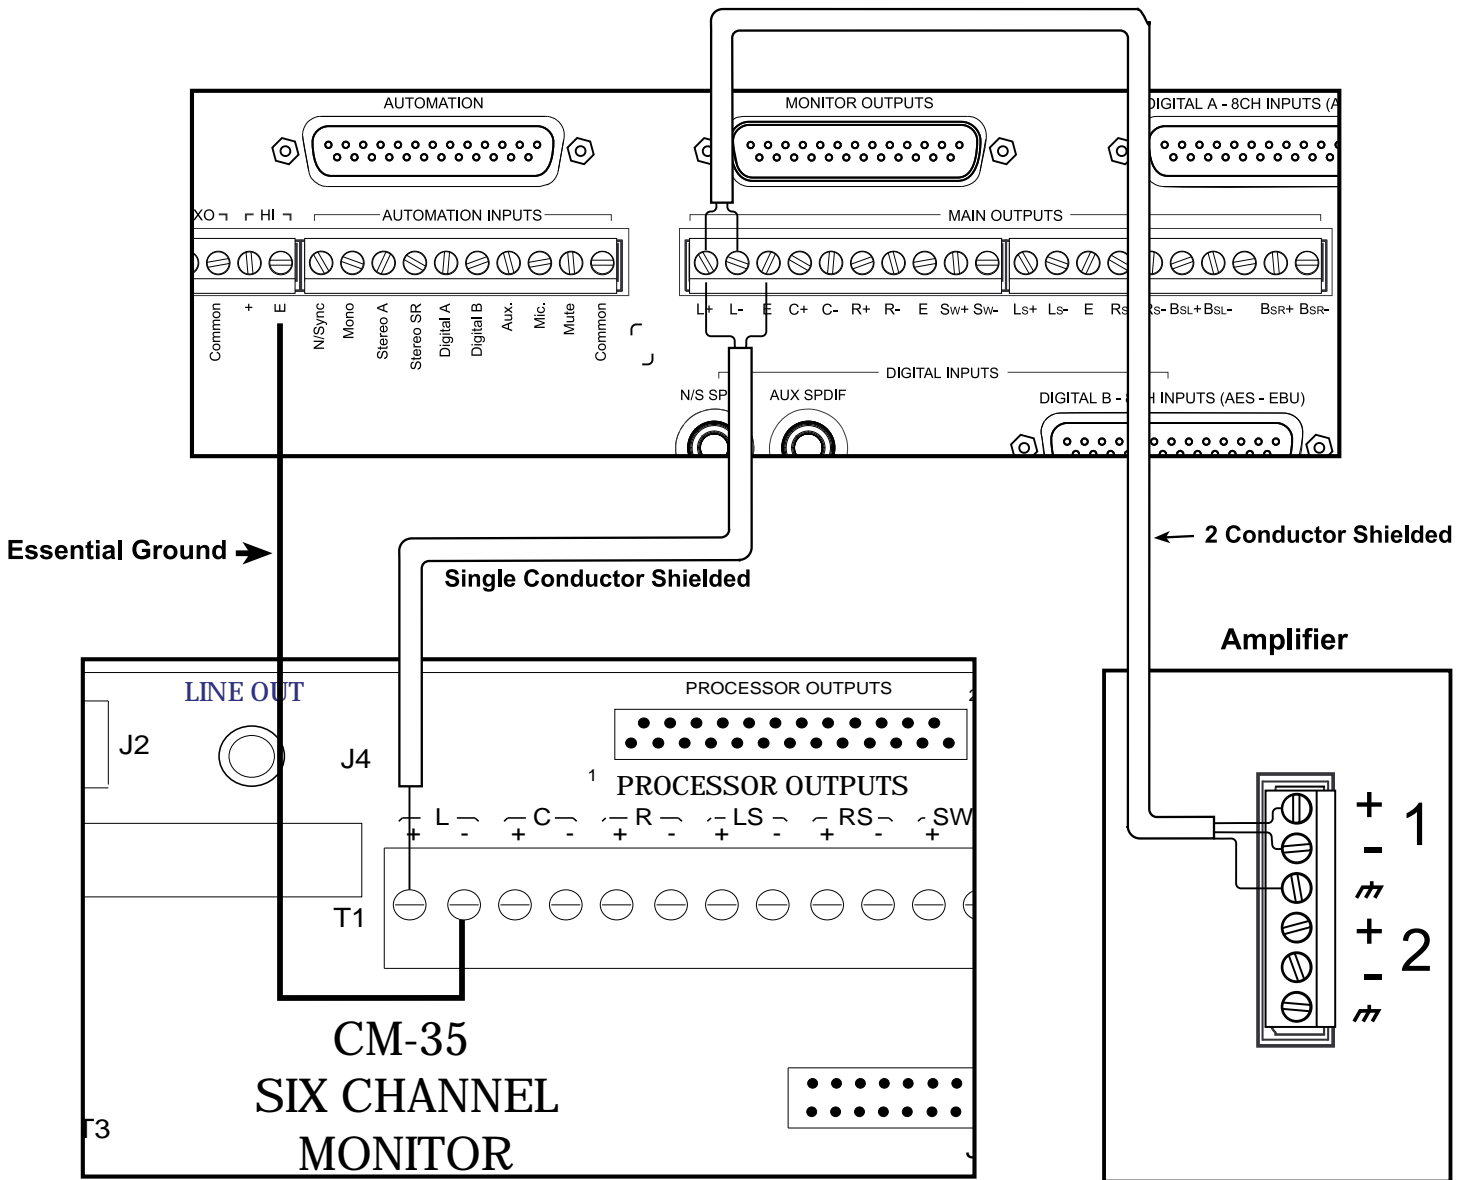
AUTOMATION

MONITOR OUTPUTS

DIGITAL A - 8CH INPUTS (A

XO HI

AUTOMATION INPUTS

MAIN OUTPUTS

Common + E N/Sync Mono Stereo A Stereo SR Digital A Digital B Aux. Mic. Mute Common

L+ L- E C+ C- R+ R- E Sw+ Sw- Ls+ Ls- E Rs Rs- Bsl+ Bsl- Bsr+ Bsr-

DIGITAL INPUTS

N/S SP

AUX SPDIF

DIGITAL B - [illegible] INPUTS (AES - EBU)

Essential Ground

Single Conductor Shielded

2 Conductor Shielded

Amplifier

LINE OUT

J2

J4

PROCESSOR OUTPUTS

1

PROCESSOR OUTPUTS

L C R LS RS SW

+ - + - + - + - + - +

T1

+ 1 -

+ 2 -

CM-35
SIX CHANNEL
MONITOR

T3